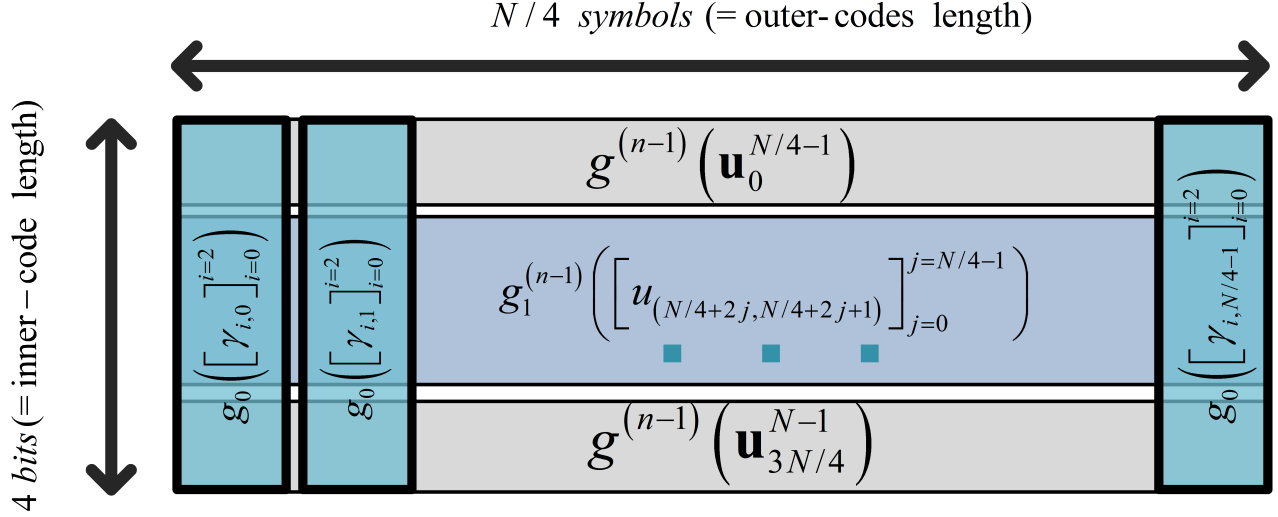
$N/4$ *symbols* (= outer-codes length)

4 *bits* (= inner − code length)

$g^{(n-1)}\left(\mathbf{u}_0^{N/4-1}\right)$

$g_0\left(\left[\gamma_{i,0}\right]_{i=0}^{i=2}\right)$

$g_0\left(\left[\gamma_{i,1}\right]_{i=0}^{i=2}\right)$

$g_1^{(n-1)}\left(\left[u_{(N/4+2j,N/4+2j+1)}\right]_{j=0}^{j=N/4-1}\right)$

$g_0\left(\left[\gamma_{i,N/4-1}\right]_{i=0}^{i=2}\right)$

$g^{(n-1)}\left(\mathbf{u}_{3N/4}^{N-1}\right)$